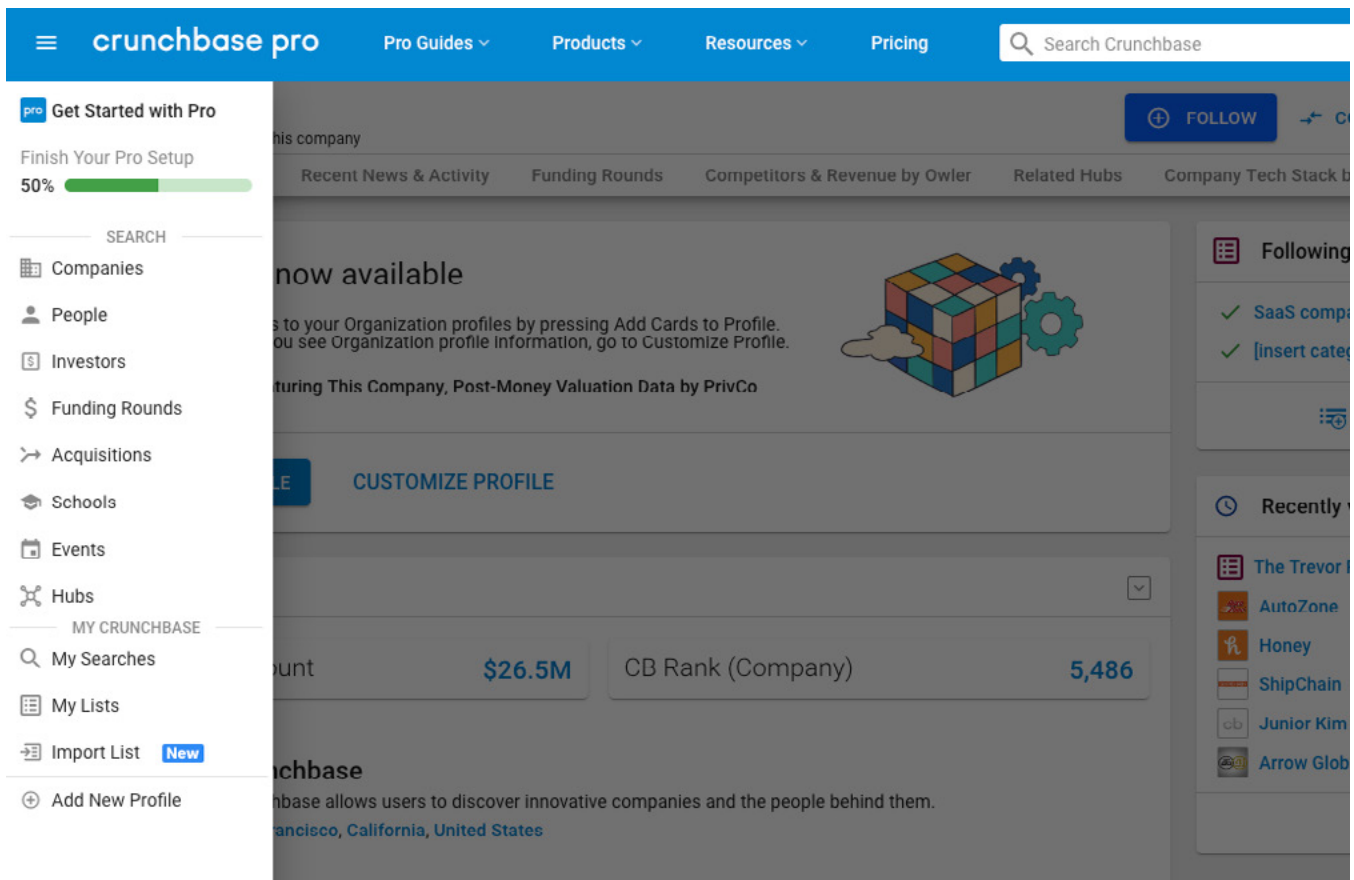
crunchbase pro
Pro Guides
Products
Resources
Pricing
Search Crunchbase

pro Get Started with Pro
Finish Your Pro Setup
50%
SEARCH
Companies
People
Investors
Funding Rounds
Acquisitions
Schools
Events
Hubs
MY CRUNCHBASE
My Searches
My Lists
Import List New
Add New Profile

FOLLOW
his company
Recent News & Activity
Funding Rounds
Competitors & Revenue by Owler
Related Hubs
Company Tech Stack b

now available
s to your Organization profiles by pressing Add Cards to Profile.
ou see Organization profile information, go to Customize Profile.
turing This Company, Post-Money Valuation Data by PrivCo
LE
CUSTOMIZE PROFILE

ount $26.5M
CB Rank (Company) 5,486

nchbase
hbase allows users to discover innovative companies and the people behind them.
rancisco, California, United States

Following
SaaS compa
[insert categ

Recently
The Trevor
AutoZone
Honey
ShipChain
Junior Kim
Arrow Glob